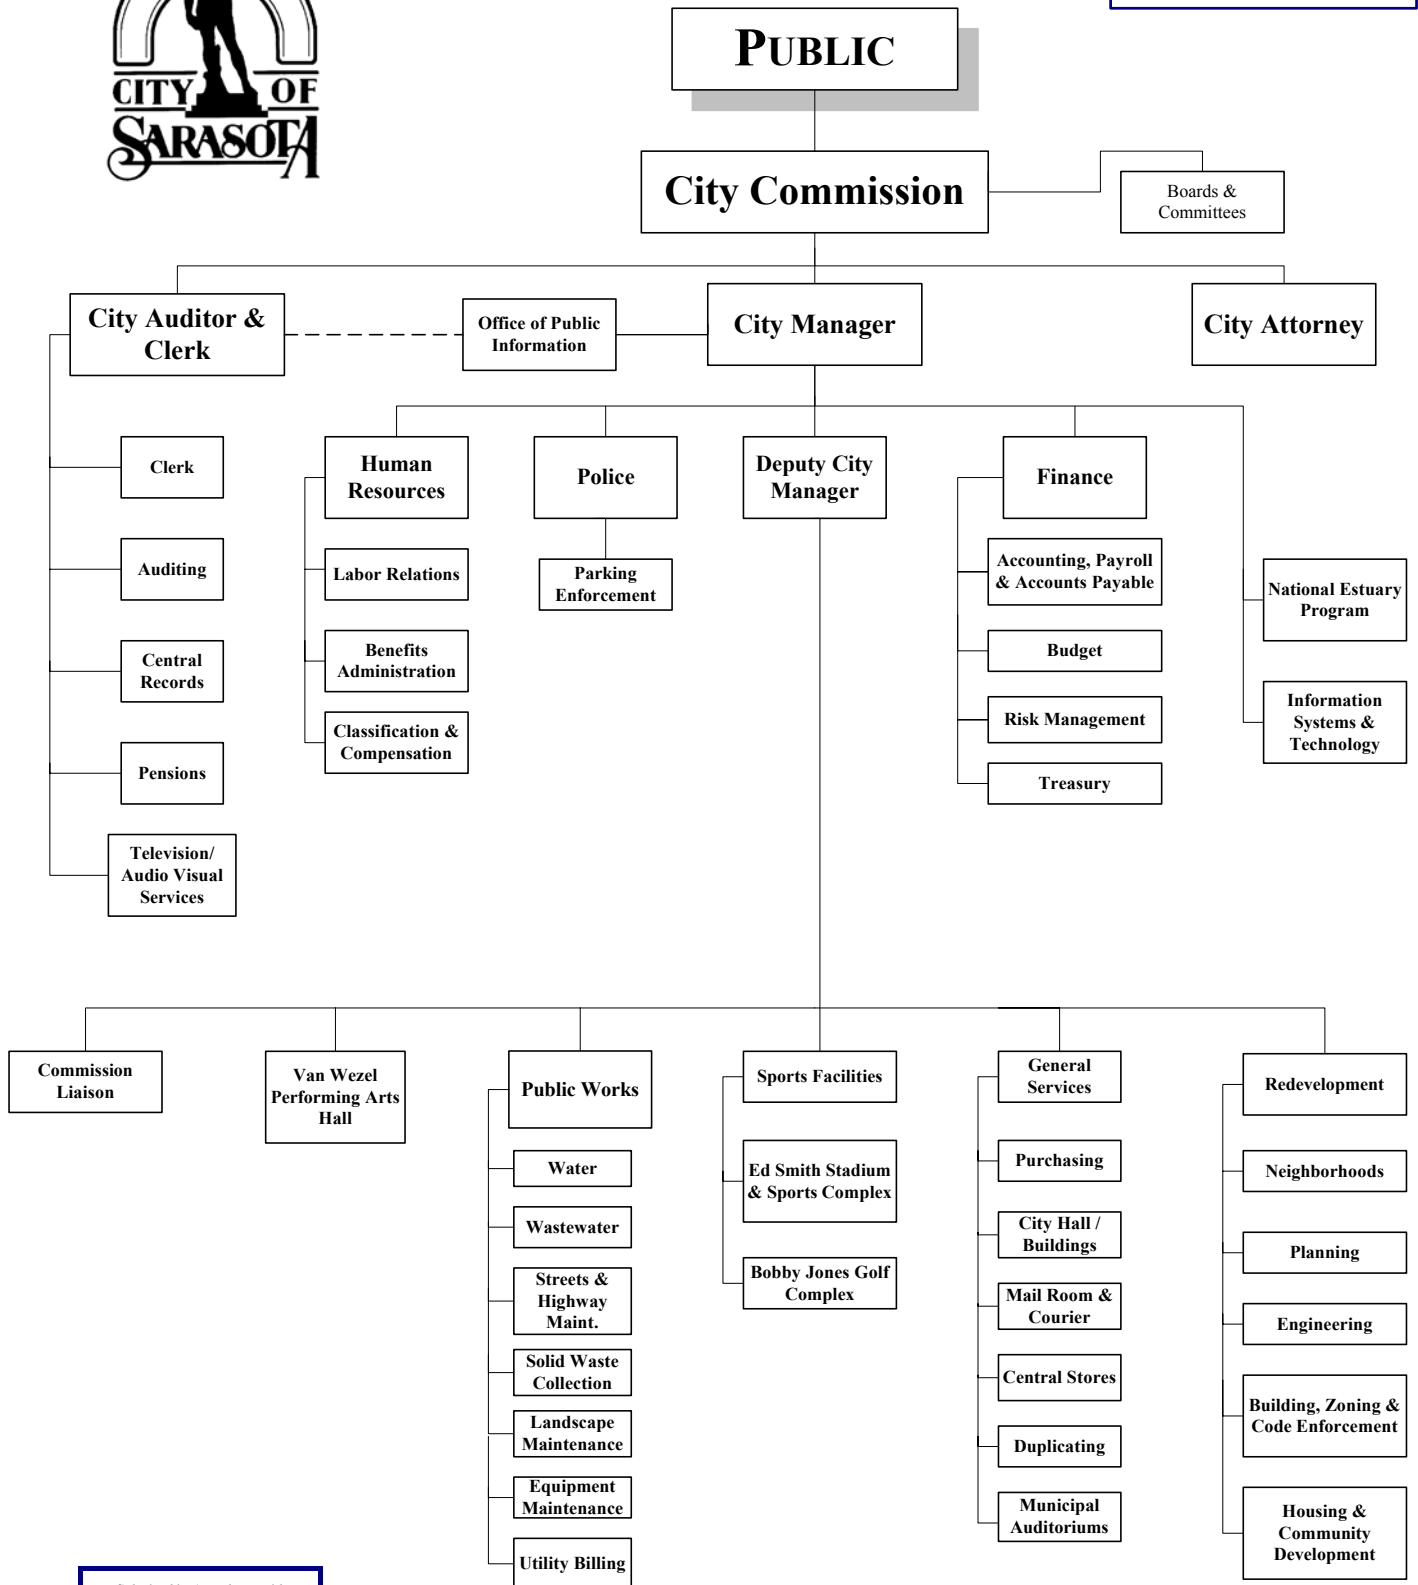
CITY OF SARASOTA

PUBLIC

City Commission

Boards & Committees

City Auditor & Clerk

Office of Public Information

City Manager

City Attorney

Clerk

Auditing

Central Records

Pensions

Television/ Audio Visual Services

Human Resources

Labor Relations

Benefits Administration

Classification & Compensation

Police

Parking Enforcement

Deputy City Manager

Finance

Accounting, Payroll & Accounts Payable

Budget

Risk Management

Treasury

National Estuary Program

Information Systems & Technology

Commission Liaison

Van Wezel Performing Arts Hall

Public Works

Water

Wastewater

Streets & Highway Maint.

Solid Waste Collection

Landscape Maintenance

Equipment Maintenance

Utility Billing

Sports Facilities

Ed Smith Stadium & Sports Complex

Bobby Jones Golf Complex

General Services

Purchasing

City Hall / Buildings

Mail Room & Courier

Central Stores

Duplicating

Municipal Auditoriums

Redevelopment

Neighborhoods

Planning

Engineering

Building, Zoning & Code Enforcement

Housing & Community Development

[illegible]